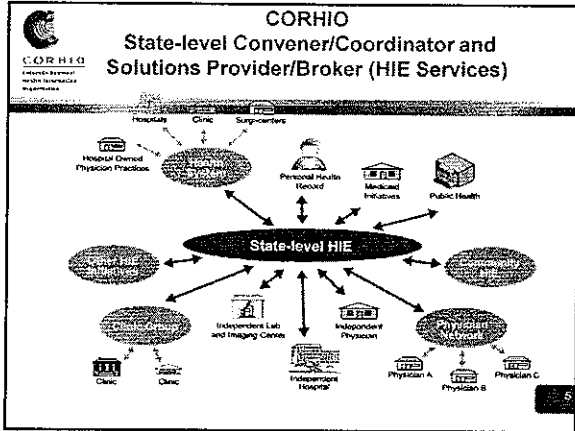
CORHIO
Colorado Regional Health Information Organization

CORHIO
State-level Convener/Coordinator and Solutions Provider/Broker (HIE Services)

Hospitals
Clinic
Surgi-centers
Hospital Owned Physician Practices
Health System
Personal Health Record
Medicaid Initiatives
Public Health
State-level HIE
Other HIE Initiatives
Community HIE
Clinic Group
Independent Lab and Imaging Centers
Independent Physician
Physician Network
Clinic
Clinic
Independent Hospital
Physician A
Physician B
Physician C

5